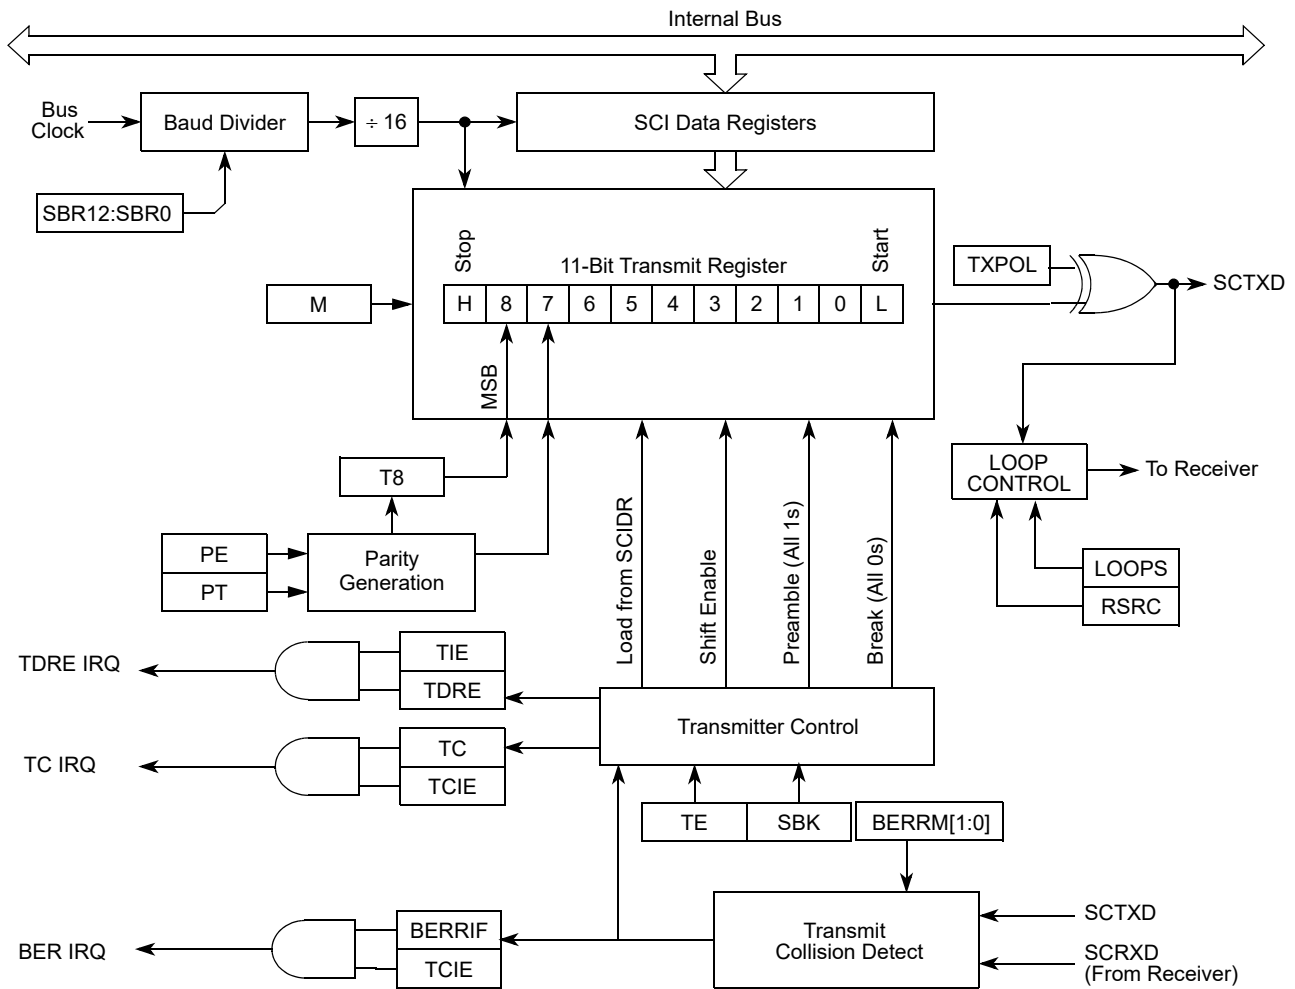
Internal Bus

Bus Clock

Baud Divider

÷ 16

SCI Data Registers

SBR12:SBR0

Stop

11-Bit Transmit Register

Start

M

| H | 8 | 7 | 6 | 5 | 4 | 3 | 2 | 1 | 0 | L |
|---|---|---|---|---|---|---|---|---|---|---|

MSB

TXPOL

SCTXD

LOOP CONTROL

To Receiver

T8

PE

PT

Parity Generation

Load from SCIDR

Shift Enable

Preamble (All 1s)

Break (All 0s)

LOOPS

RSRC

TDRE IRQ

TIE

TDRE

Transmitter Control

TC IRQ

TC

TCIE

TE

SBK

BERRM[1:0]

BER IRQ

BERRIF

TCIE

Transmit Collision Detect

SCTXD

SCRXD (From Receiver)